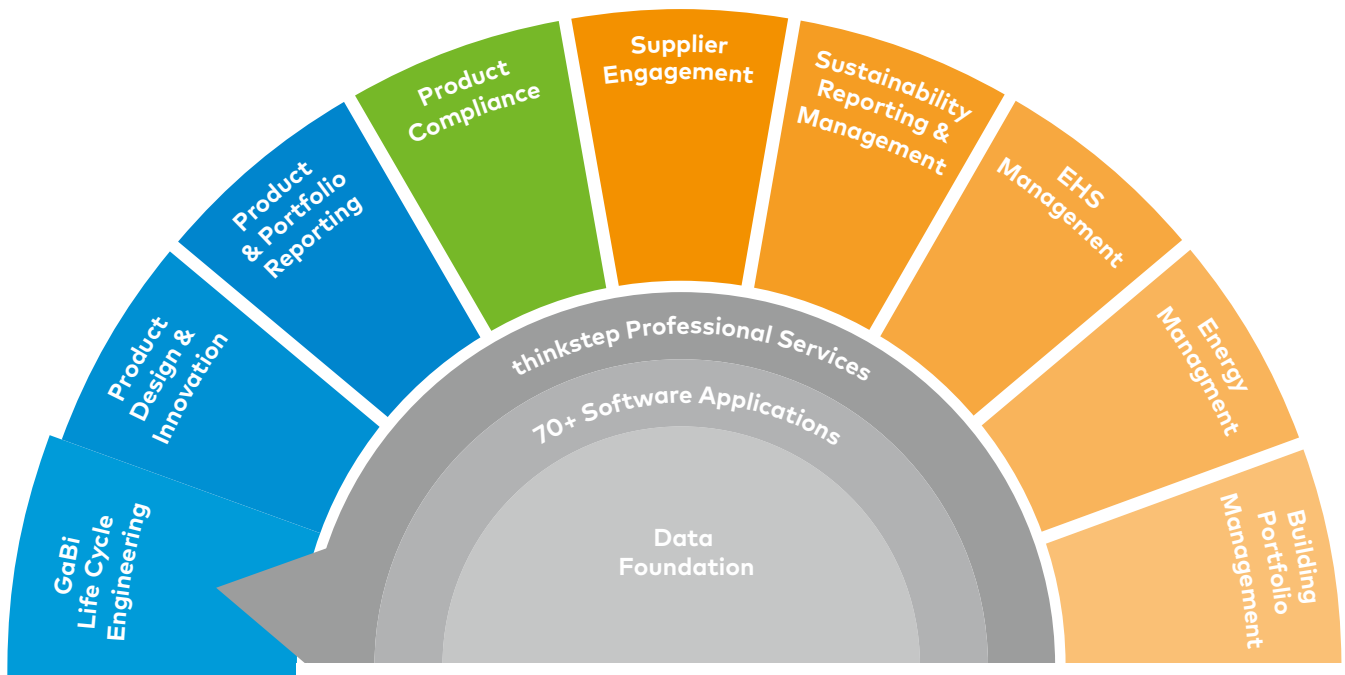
GaBi Life Cycle Engineering

Product Design & Innovation

Product & Portfolio Reporting

Product Compliance

Supplier Engagement

Sustainability Reporting & Management

EHS Management

Energy Managment

Building Portfolio Management

thinkstep Professional Services

70+ Software Applications

Data Foundation